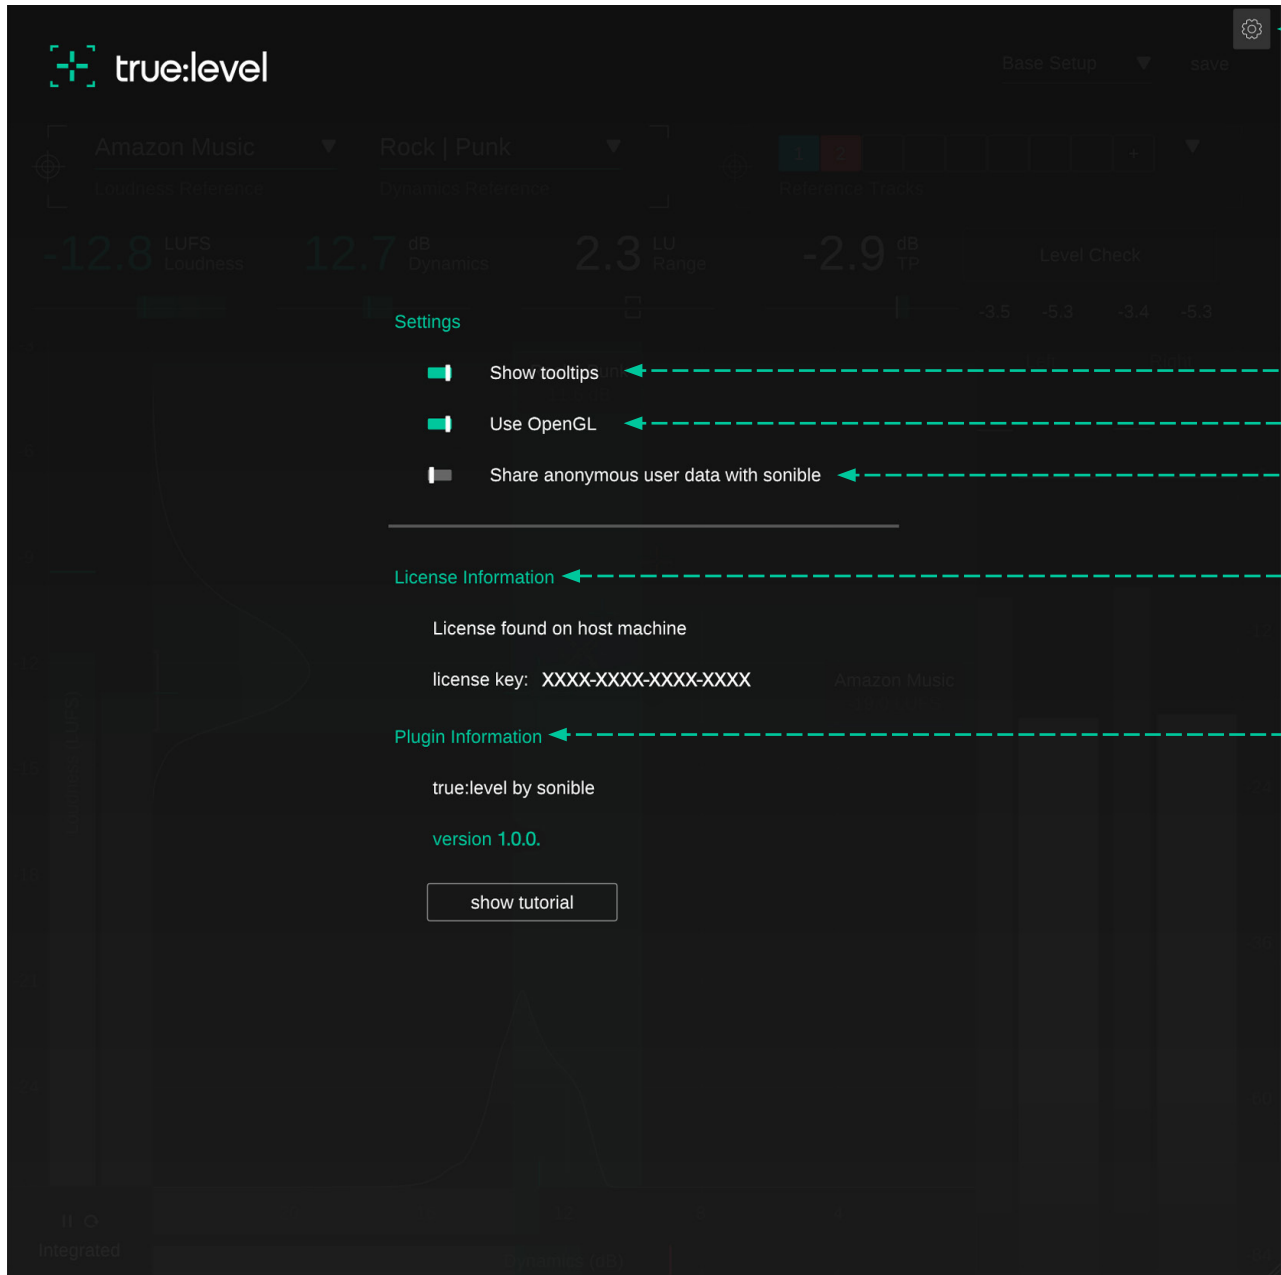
true:level

Base Setup save

Amazon Music
Loudness Reference

Rock | Punk
Dynamics Reference

Reference Tracks

-12.8 LUFS Loudness

12.7 dB Dynamics

2.3 LU Range

-2.9 dB TP

Level Check

-3.5 -5.3 -3.4 -5.3

Settings

Show tooltips

Use OpenGL

Share anonymous user data with sonible

License Information

License found on host machine

license key: XXXX-XXXX-XXXX-XXXX

Plugin Information

true:level by sonible

version 1.0.0.

show tutorial

Amazon Music

Integrated

Dynamics (dB)